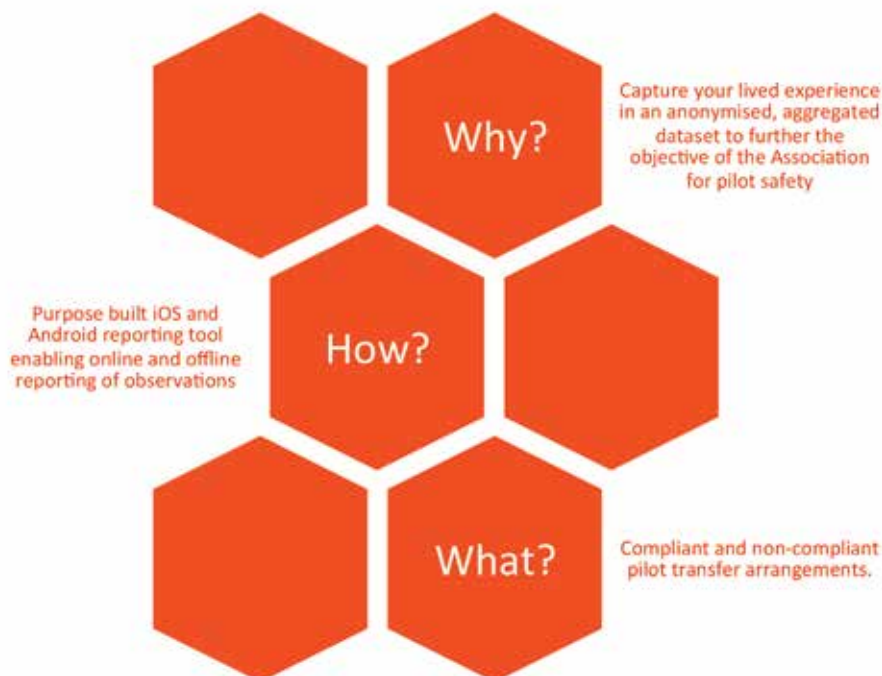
Why?

Capture your lived experience in an anonymised, aggregated dataset to further the objective of the Association for pilot safety

Purpose built iOS and Android reporting tool enabling online and offline reporting of observations

How?

What?

Compliant and non-compliant pilot transfer arrangements.